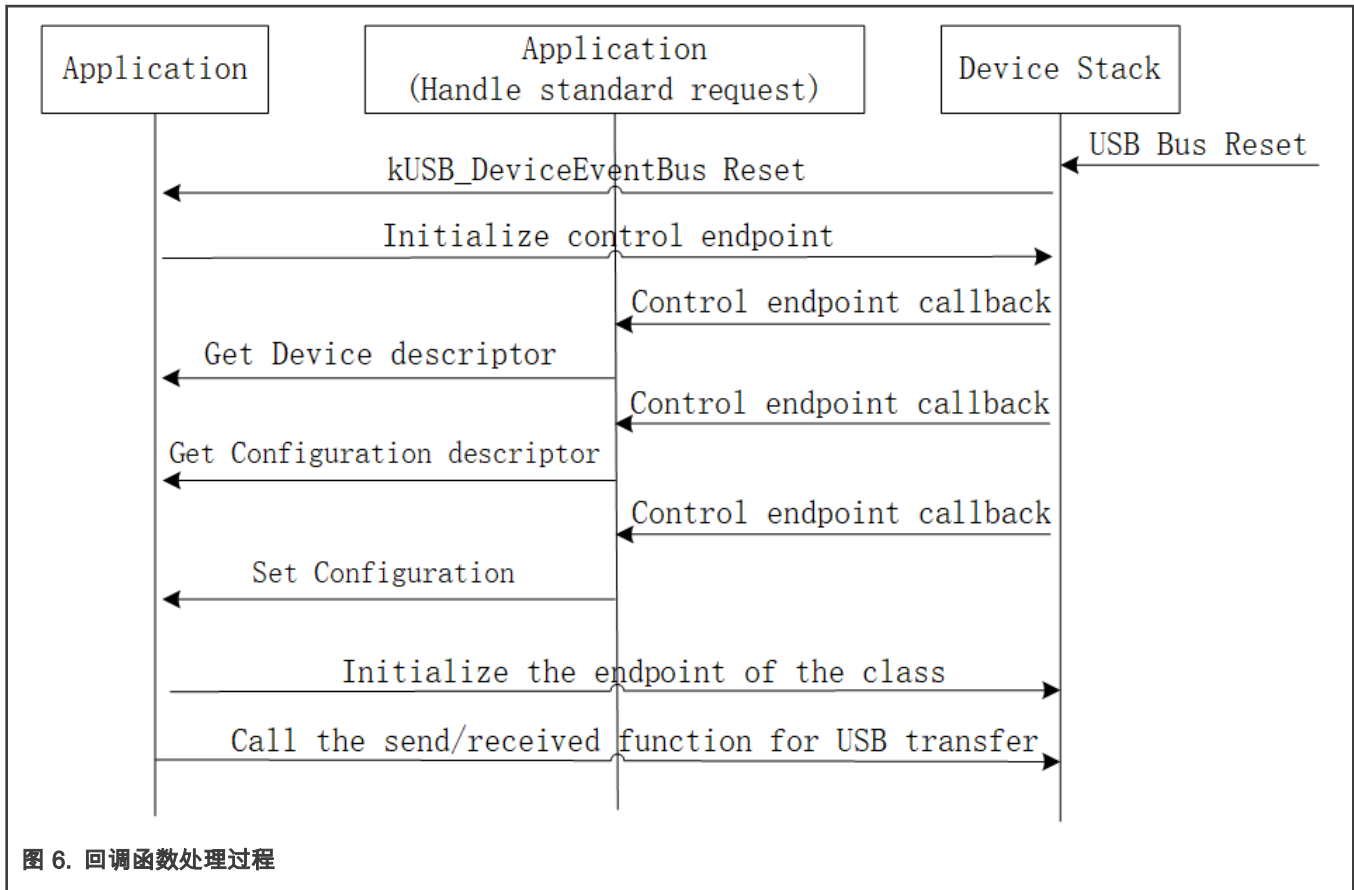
Application

Application
(Handle standard request)

Device Stack

USB Bus Reset

kUSB_DeviceEventBus Reset

Initialize control endpoint

Control endpoint callback

Get Device descriptor

Control endpoint callback

Get Configuration descriptor

Control endpoint callback

Set Configuration

Initialize the endpoint of the class

Call the send/received function for USB transfer

图 6. 回调函数处理过程